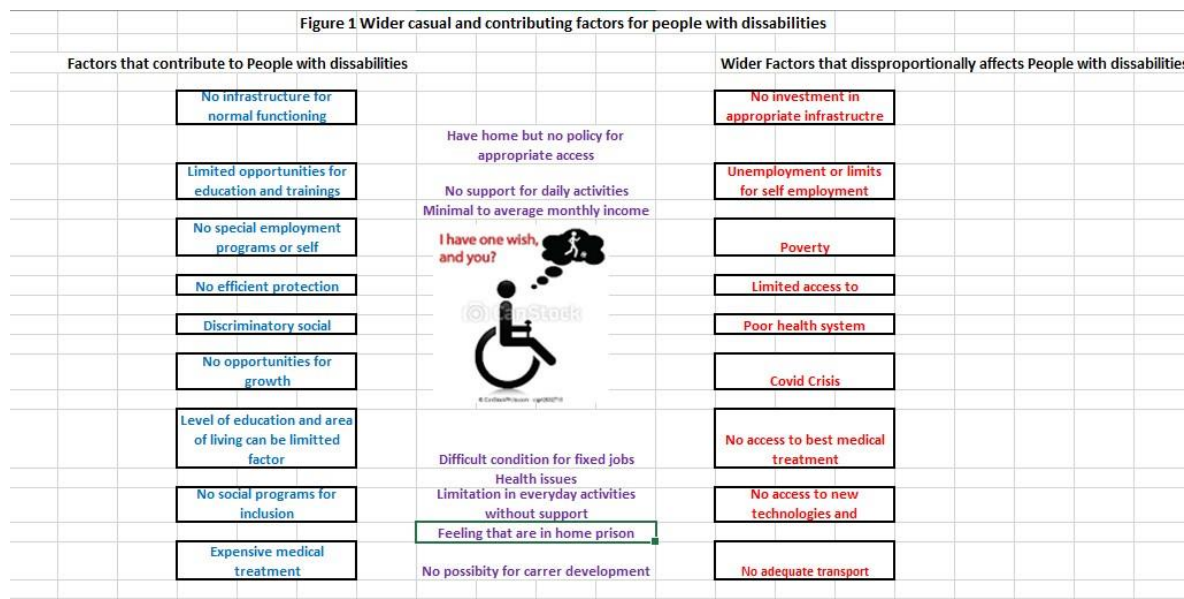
Figure 1 Wider casual and contributing factors for people with dissabilities

Factors that contribute to People with dissabilities

Wider Factors that dissproportionally affects People with dissabilitie

No infrastructure for normal functioning

No investment in appropriate infrastructre

Have home but no policy for appropriate access

Limited opportunities for education and trainings

No support for daily activities

Unemployment or limits for self employment

Minimal to average monthly income

No special employment programs or self

I have one wish, and you?

Poverty

No efficient protection

Limited access to

Discriminatory social

Poor health system

No opportunities for growth

Covid Crisis

Level of education and area of living can be limitted factor

Difficult condition for fixed jobs

No access to best medical treatment

Health issues

No social programs for inclusion

Limitation in everyday activities without support

No access to new technologies and

Feeling that are in home prison

Expensive medical treatment

No possibity for carrer development

No adequate transport